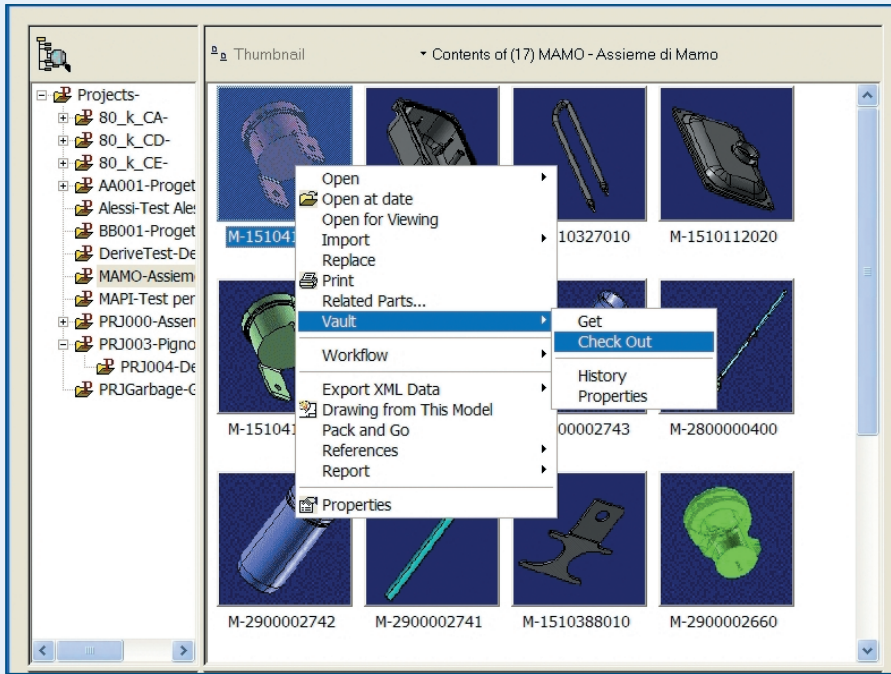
Thumbnail

Contents of (17) MAMO - Assieme di Mamo

Projects-
80_k_CA-
80_k_CD-
80_k_CE-
AA001-Proget
Alessi-Test Ales
BB001-Proget
DeriveTest-De
MAMO-Assiem
MAPI-Test per
PRJ000-Assen
PRJ003-Pigno
PRJ004-De
PRJGarbage-G

M-151041
510327010
M-1510112020
M-151041
00002743
M-2800000400
M-2900002742
M-2900002741
M-1510388010
M-2900002660

Open
Open at date
Open for Viewing
Import
Replace
Print
Related Parts...
Vault
Workflow
Export XML Data
Drawing from This Model
Pack and Go
References
Report
Properties

Get
Check Out
History
Properties